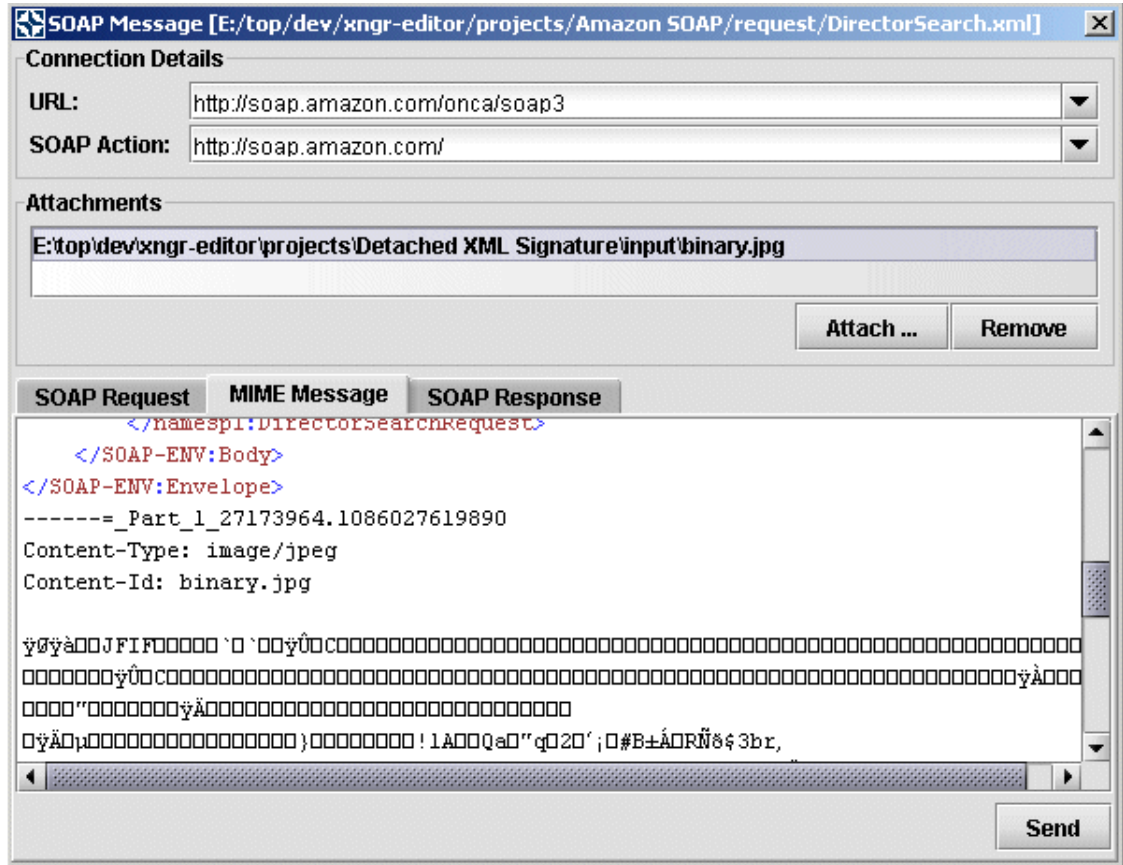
SOAP Message [E:/top/dev/xngr-editor/projects/Amazon SOAP/request/DirectorSearch.xml]

Connection Details

URL: http://soap.amazon.com/onca/soap3

SOAP Action: http://soap.amazon.com/

Attachments

E:\top\dev\xngr-editor\projects\Detached XML Signature\input\binary.jpg

Attach ... Remove

SOAP Request | MIME Message | SOAP Response

</namesp1:DirectorSearchRequest>
</SOAP-ENV:Body>
</SOAP-ENV:Envelope>
------=_Part_1_27173964.1086027619890
Content-Type: image/jpeg
Content-Id: binary.jpg

ÿØÿà□□JFIF□□□□□`□`□□ÿÛ□C□□□□□□□□□□□□□□□□□□□□□□□□□□□□□□□□□□□□□□□□□□□□□□□□□□□□□□□□□□□□
□□□□□□□ÿÛ□C□□□□□□□□□□□□□□□□□□□□□□□□□□□□□□□□□□□□□□□□□□□□□□□□□□□□□□□□□□□□□□□□□□ÿÀ□□□
□□□□"□□□□□□□ÿÄ□□□□□□□□□□□□□□□□□□□□□□□□□□□□□□□
□ÿÄ□µ□□□□□□□□□□□□□□□□}□□□□□□□□!1A□□Qa□"q□2□´¡□#B±Á□RÑð$3br,

Send